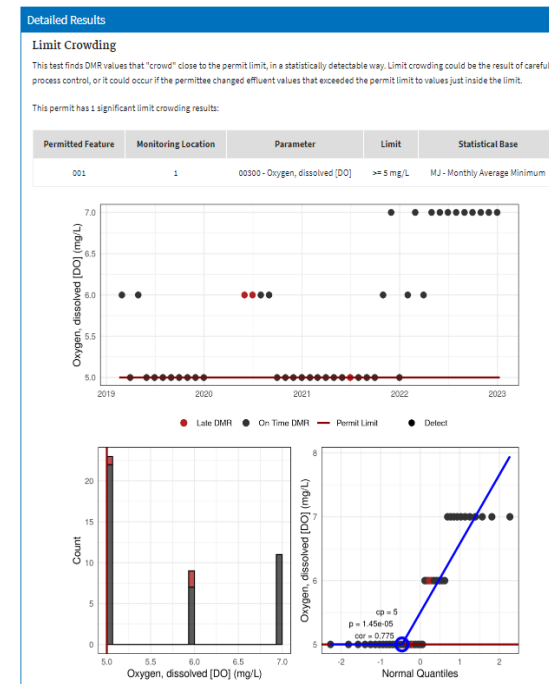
Detailed Results

Limit Crowding

This test finds DMR values that "crowd" close to the permit limit, in a statistically detectable way. Limit crowding could be the result of careful process control, or it could occur if the permittee changed effluent values that exceeded the permit limit to values just inside the limit.

This permit has 1 significant limit crowding results:

| Permitted Feature | Monitoring Location | Parameter | Limit | Statistical Base |
|---|---|---|---|---|
| 001 | 1 | 00300 - Oxygen, dissolved [DO] | >= 5 mg/L | MJ - Monthly Average Minimum |

Oxygen, dissolved [DO] (mg/L)
7.0
6.5
6.0
5.5
5.0
2019 2020 2021 2022 2023

Late DMR On Time DMR Permit Limit Detect

Count
20
15
10
5
0
5.0 5.5 6.0 6.5 7.0
Oxygen, dissolved [DO] (mg/L)

Oxygen, dissolved [DO] (mg/L)
8
7
6
5
cp = 5
p = 1.45e-05
cor = 0.775
-2 -1 0 1 2
Normal Quantiles